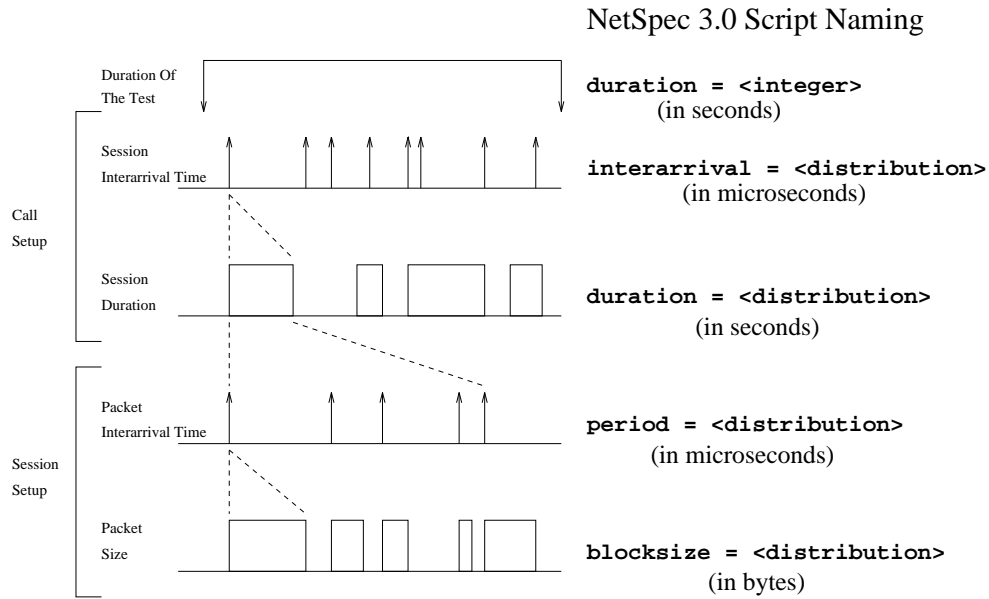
NetSpec 3.0 Script Naming

Duration Of The Test

duration = <integer>
(in seconds)

Call Setup

Session Interarrival Time

interarrival = <distribution>
(in microseconds)

Session Duration

duration = <distribution>
(in seconds)

Session Setup

Packet Interarrival Time

period = <distribution>
(in microseconds)

Packet Size

blocksize = <distribution>
(in bytes)